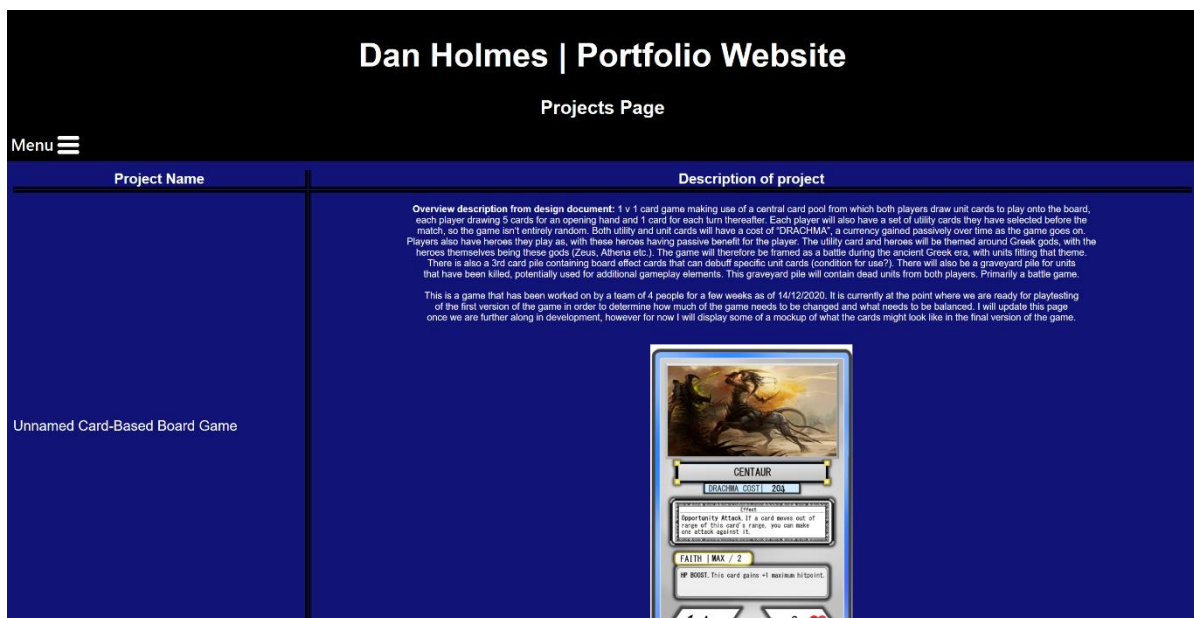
Dan Holmes | Portfolio Website

Projects Page

Menu

| Project Name | Description of project |
|---|---|
| Unnamed Card-Based Board Game | **Overview description from design document:** 1 v 1 card game making use of a central card pool from which both players draw unit cards to play onto the board, each player drawing 5 cards for an opening hand and 1 card for each turn thereafter. Each player will also have a set of utility cards they have selected before the match, so the game isn't entirely random. Both utility and unit cards will have a cost of "DRACHMA", a currency gained passively over time as the game goes on. Players also have heroes they play as, with these heroes having passive benefit for the player. The utility card and heroes will be themed around Greek gods, with the heroes themselves being these gods (Zeus, Athena etc.). The game will therefore be framed as a battle during the ancient Greek era, with units fitting that theme. There is also a 3rd card pile containing board effect cards that can debuff specific unit cards (condition for use?). There will also be a graveyard pile for units that have been killed, potentially used for additional gameplay elements. This graveyard pile will contain dead units from both players. Primarily a battle game. This is a game that has been worked on by a team of 4 people for a few weeks as of 14/12/2020. It is currently at the point where we are ready for playtesting of the first version of the game in order to determine how much of the game needs to be changed and what needs to be balanced. I will update this page once we are further along in development, however for now I will display some of a mockup of what the cards might look like in the final version of the game. CENTAUR DRACHMA COST \| 20 Effect Opportunity Attack. If a card moves out of range of this card's range, you can make one attack against it. FAITH \| MAX / 2 HP BOOST. This card gains +1 maximum hitpoint. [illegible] |